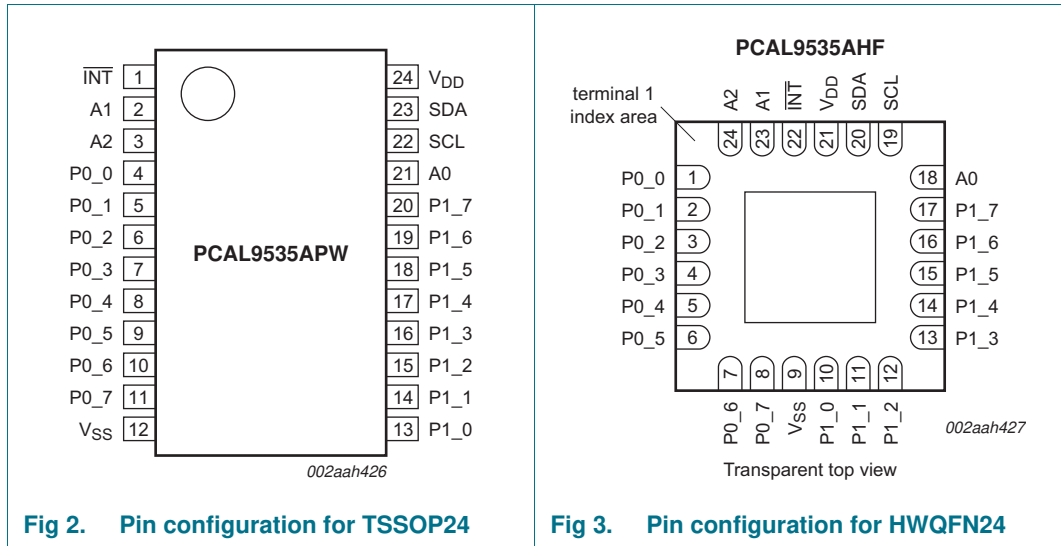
$\overline{INT}$ 1
A1 2
A2 3
P0_0 4
P0_1 5
P0_2 6
P0_3 7
P0_4 8
P0_5 9
P0_6 10
P0_7 11
$V_{SS}$ 12

24 $V_{DD}$
23 SDA
22 SCL
21 A0
20 P1_7
19 P1_6
18 P1_5
17 P1_4
16 P1_3
15 P1_2
14 P1_1
13 P1_0

PCAL9535APW

002aah426

Fig 2. Pin configuration for TSSOP24

PCAL9535AHF

terminal 1 index area

A2 24
A1 23
$\overline{INT}$ 22
$V_{DD}$ 21
SDA 20
SCL 19

P0_0 1
P0_1 2
P0_2 3
P0_3 4
P0_4 5
P0_5 6

18 A0
17 P1_7
16 P1_6
15 P1_5
14 P1_4
13 P1_3

7 P0_6
8 P0_7
9 $V_{SS}$
10 P1_0
11 P1_1
12 P1_2

002aah427

Transparent top view

Fig 3. Pin configuration for HWQFN24